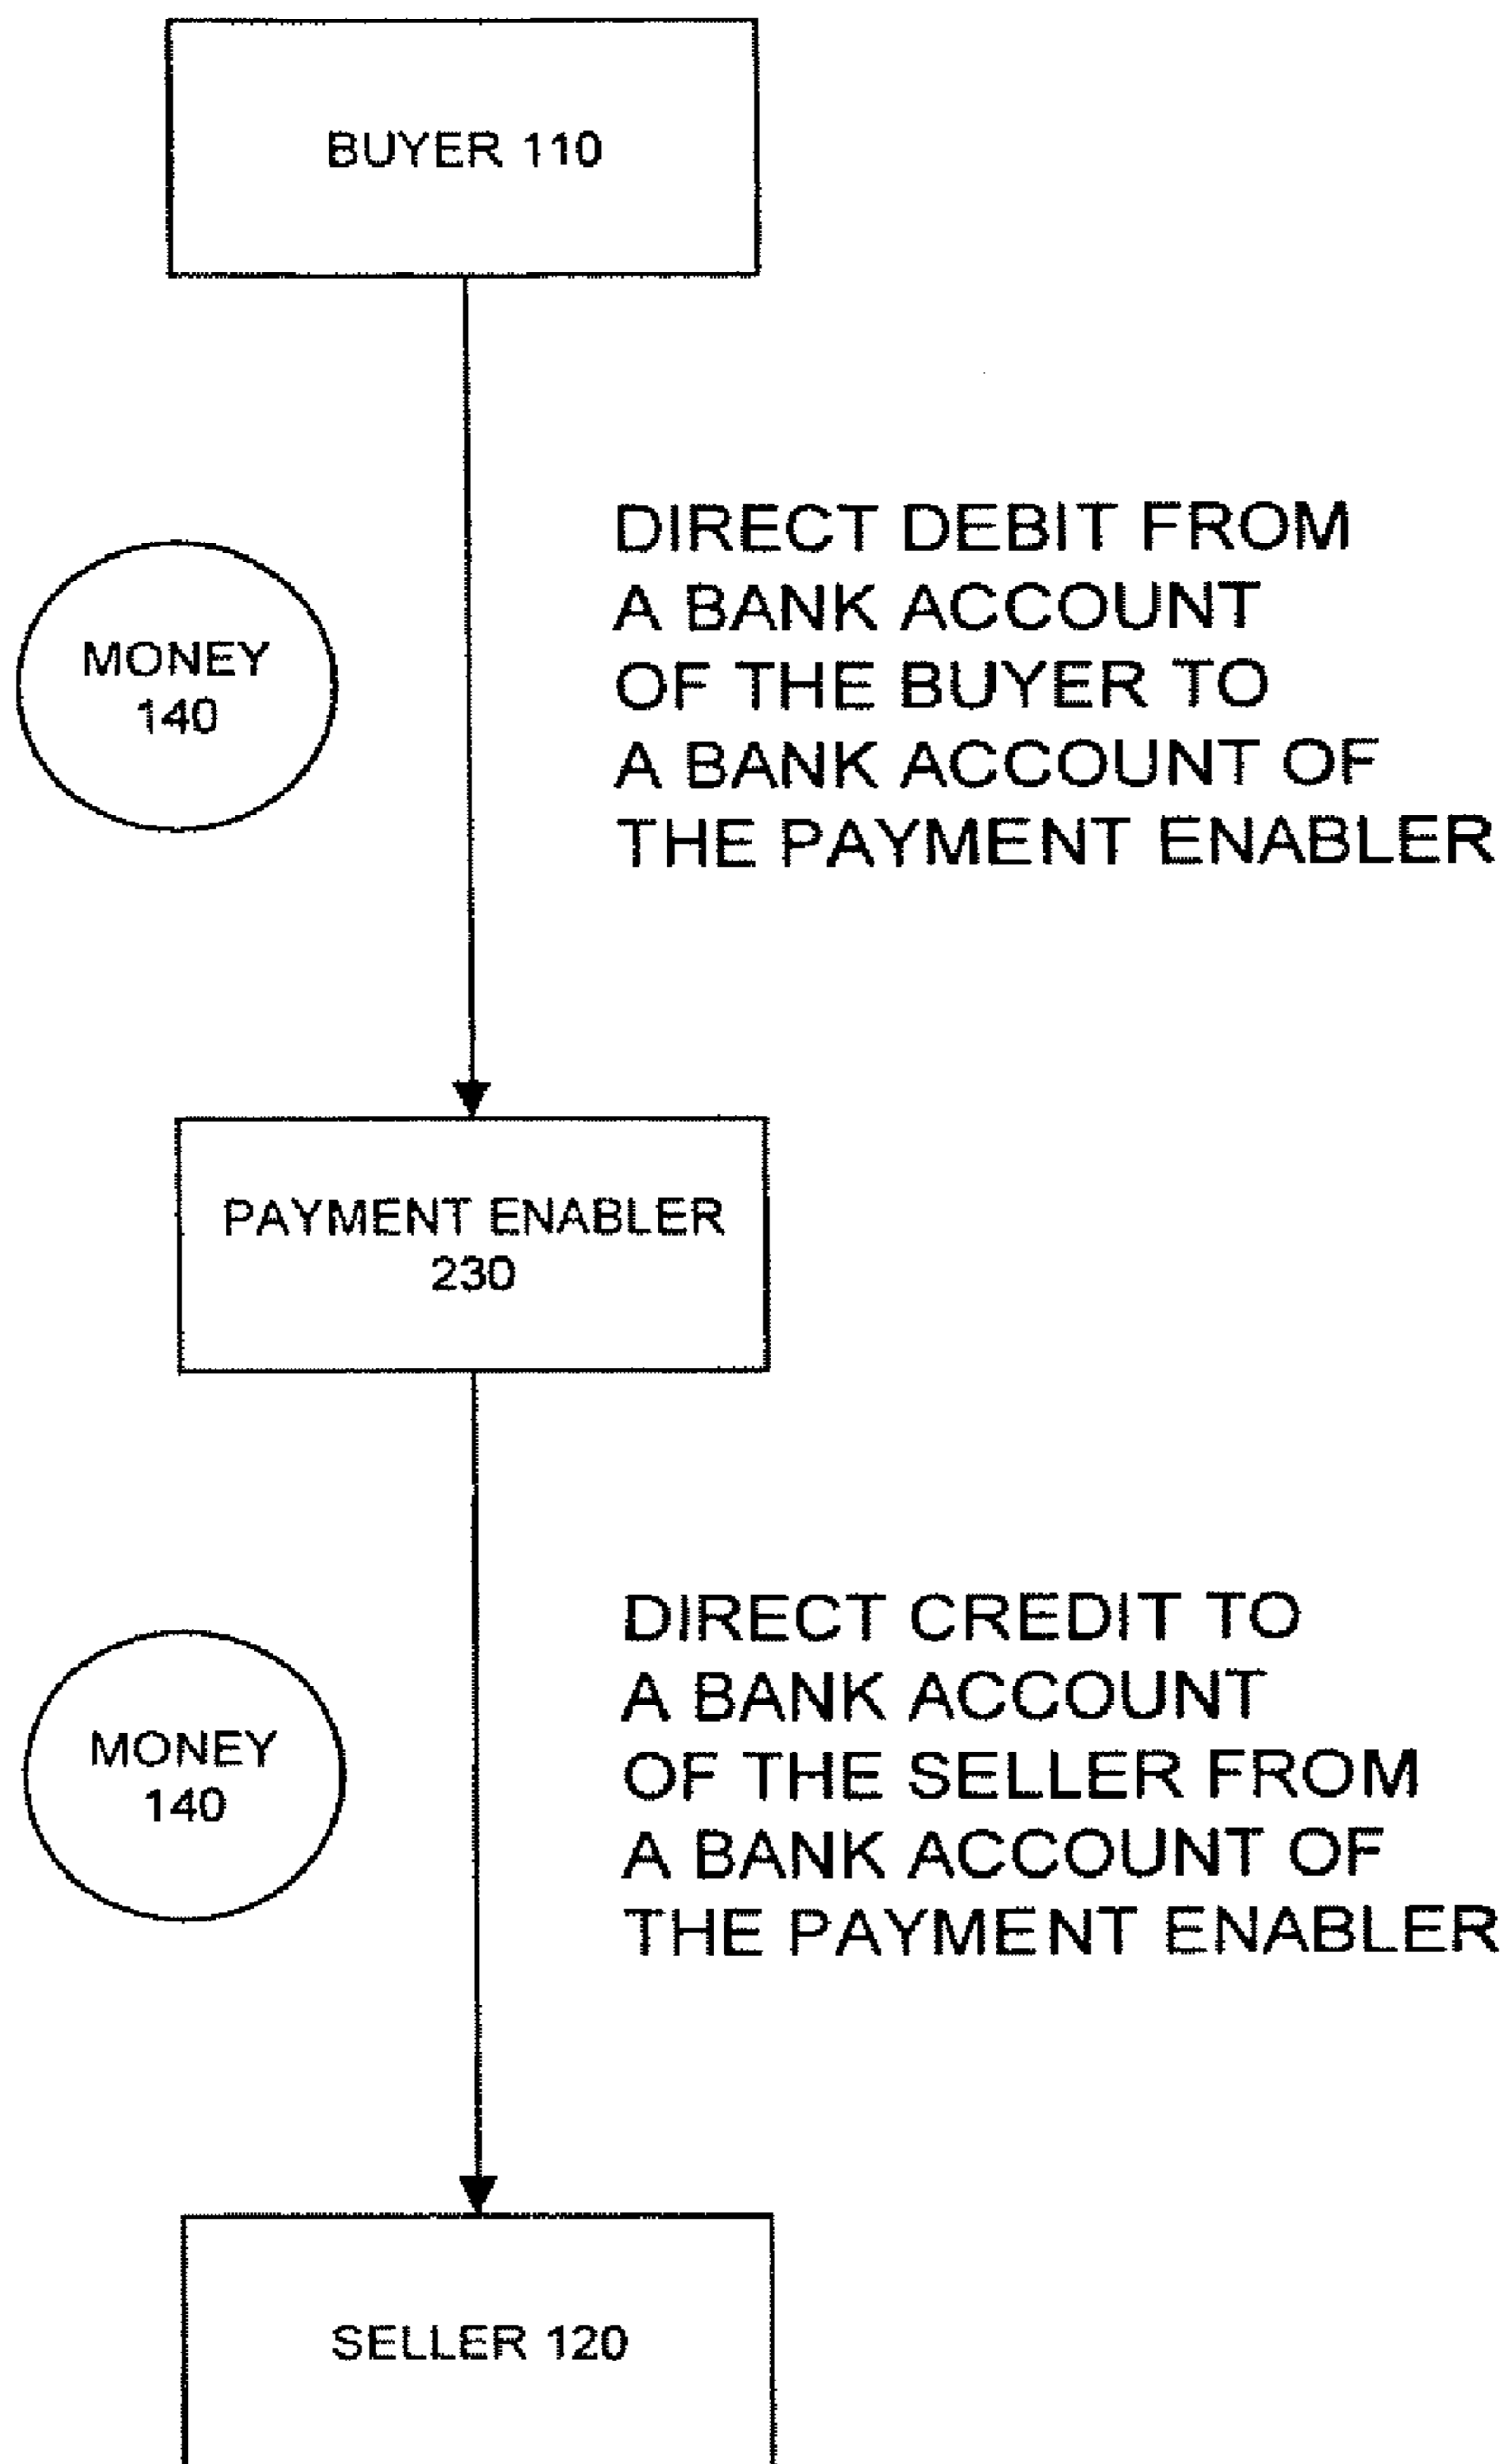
BUYER 110

MONEY 140

DIRECT DEBIT FROM A BANK ACCOUNT OF THE BUYER TO A BANK ACCOUNT OF THE PAYMENT ENABLER

PAYMENT ENABLER 230

MONEY 140

DIRECT CREDIT TO A BANK ACCOUNT OF THE SELLER FROM A BANK ACCOUNT OF THE PAYMENT ENABLER

SELLER 120